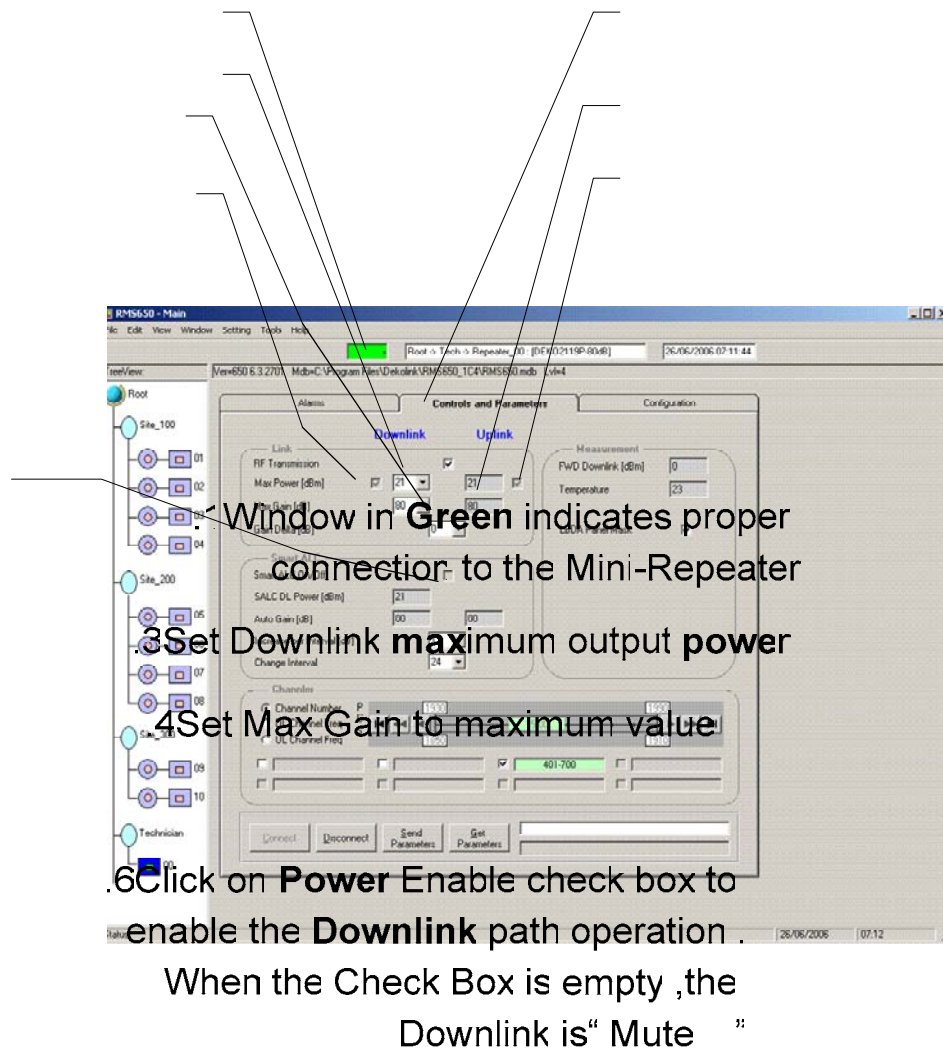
RMS650 - Main
File Edit View Window Setting Tools Help
Root -> Tech -> Repeater_00 : [DEK02119P-80dB]
26/06/2006 02:11:44
TreeView:
Ver=650 6.3.2701 Mdb=C:\Program Files\Dekolink\RMS650_1C4\RMS650.mdb Lvl=4
Root
Site_100
01
02
03
04
Site_200
05
06
07
08
Site_300
09
10
Technician
00
Alarms
Controls and Parameters
Configuration
Downlink
Uplink
Link
RF Transmission
Max Power [dBm]
21
21
Max Gain [dB]
80
80
Gain Delta [dB]
0
Measurement
FWD Downlink [dBm]
0
Temperature
23
LBDA Panel Mask
Smart ALC
SALC DL Power [dBm]
21
Auto Gain [dB]
00
00
Change Interval
24
Channels
Channel Number
1930
1950
DL Channel Freq
1930
1910
401-700
Connect
Disconnect
Send Parameters
Get Parameters
Status
26/06/2006
07:12

.1 Window in Green indicates proper connection to the Mini-Repeater

.3Set Downlink maximum output power

.4Set Max Gain to maximum value

.6Click on Power Enable check box to enable the Downlink path operation . When the Check Box is empty ,the Downlink is“ Mute ”